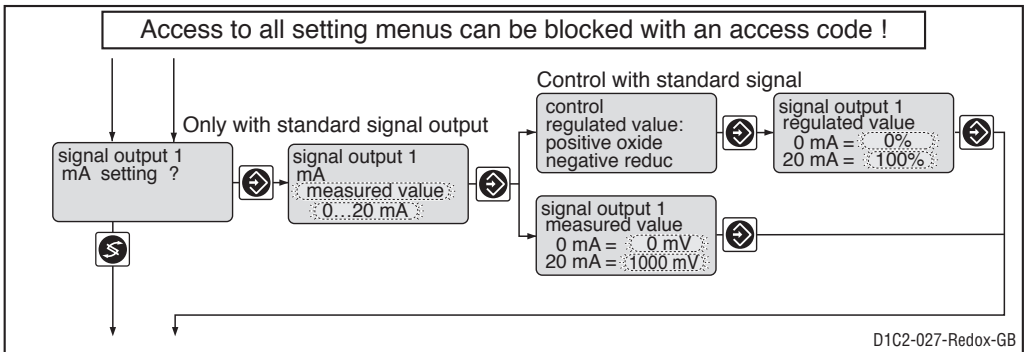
Access to all setting menus can be blocked with an access code !

Only with standard signal output

signal output 1
mA setting ?

signal output 1
mA
measured value
0...20 mA

Control with standard signal

control
regulated value:
positive oxide
negative reduc

signal output 1
regulated value
0 mA = 0%
20 mA = 100%

signal output 1
measured value
0 mA = 0 mV
20 mA = 1000 mV

D1C2-027-Redox-GB